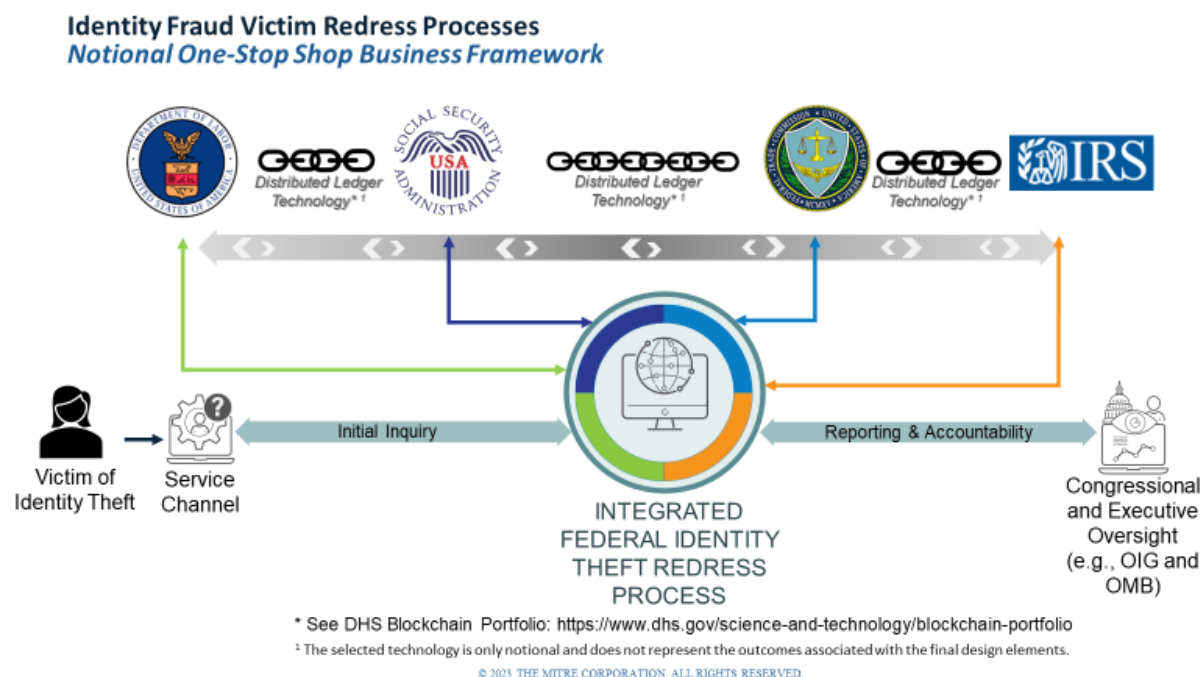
Identity Fraud Victim Redress Processes
Notional One-Stop Shop Business Framework

DEPARTMENT OF LABOR UNITED STATES OF AMERICA

Distributed Ledger Technology* ¹

SOCIAL SECURITY ADMINISTRATION USA

Distributed Ledger Technology* ¹

FEDERAL TRADE COMMISSION UNITED STATES OF AMERICA MCMXIV

Distributed Ledger Technology* ¹

IRS

Victim of Identity Theft

Service Channel

Initial Inquiry

INTEGRATED FEDERAL IDENTITY THEFT REDRESS PROCESS

Reporting & Accountability

Congressional and Executive Oversight (e.g., OIG and OMB)

* See DHS Blockchain Portfolio: https://www.dhs.gov/science-and-technology/blockchain-portfolio

¹ The selected technology is only notional and does not represent the outcomes associated with the final design elements.

© 2023 THE MITRE CORPORATION. ALL RIGHTS RESERVED.